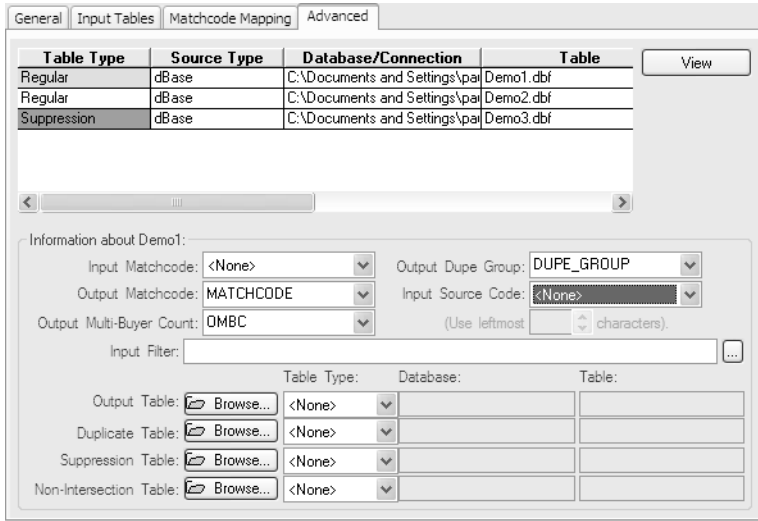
General | Input Tables | Matchcode Mapping | Advanced

| Table Type | Source Type | Database/Connection | Table |
|---|---|---|---|
| Regular | dBase | C:\Documents and Settings\pa | Demo1.dbf |
| Regular | dBase | C:\Documents and Settings\pa | Demo2.dbf |
| Suppression | dBase | C:\Documents and Settings\pa | Demo3.dbf |

View

Information about Demo1:

Input Matchcode: <None>
Output Dupe Group: DUPE_GROUP
Output Matchcode: MATCHCODE
Input Source Code: <None>
Output Multi-Buyer Count: OMBC
(Use leftmost [ ] characters).
Input Filter:
...

Table Type: Database: Table:

Output Table: Browse... <None>
Duplicate Table: Browse... <None>
Suppression Table: Browse... <None>
Non-Intersection Table: Browse... <None>